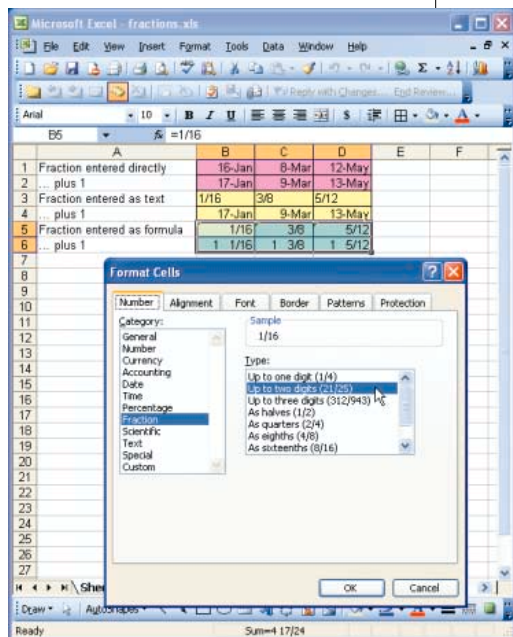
Microsoft Excel - fractions.xls

File Edit View Insert Format Tools Data Window Help

Reply with Changes... End Review...

Arial 10 B I U $

B5 $f_x$ =1/16

|   | A | B | C | D | E | F |
|---|---|---|---|---|---|---|
| 1 | Fraction entered directly | 16-Jan | 8-Mar | 12-May | | |
| 2 | ... plus 1 | 17-Jan | 9-Mar | 13-May | | |
| 3 | Fraction entered as text | 1/16 | 3/8 | 5/12 | | |
| 4 | ... plus 1 | 17-Jan | 9-Mar | 13-May | | |
| 5 | Fraction entered as formula | 1/16 | 3/8 | 5/12 | | |
| 6 | ... plus 1 | 1 1/16 | 1 3/8 | 1 5/12 | | |
| 7 | | | | | | |
| 8 | | | | | | |
| 9 | | | | | | |
| 10 | | | | | | |
| 11 | | | | | | |
| 12 | | | | | | |
| 13 | | | | | | |
| 14 | | | | | | |
| 15 | | | | | | |
| 16 | | | | | | |
| 17 | | | | | | |
| 18 | | | | | | |
| 19 | | | | | | |
| 20 | | | | | | |
| 21 | | | | | | |
| 22 | | | | | | |
| 23 | | | | | | |
| 24 | | | | | | |
| 25 | | | | | | |
| 26 | | | | | | |
| 27 | | | | | | |

Format Cells

Number Alignment Font Border Patterns Protection

Category:
General
Number
Currency
Accounting
Date
Time
Percentage
Fraction
Scientific
Text
Special
Custom

Sample
1/16

Type:
Up to one digit (1/4)
Up to two digits (21/25)
Up to three digits (312/943)
As halves (1/2)
As quarters (2/4)
As eighths (4/8)
As sixteenths (8/16)

OK Cancel

Sheet

Draw AutoShapes

Ready Sum=4 17/24